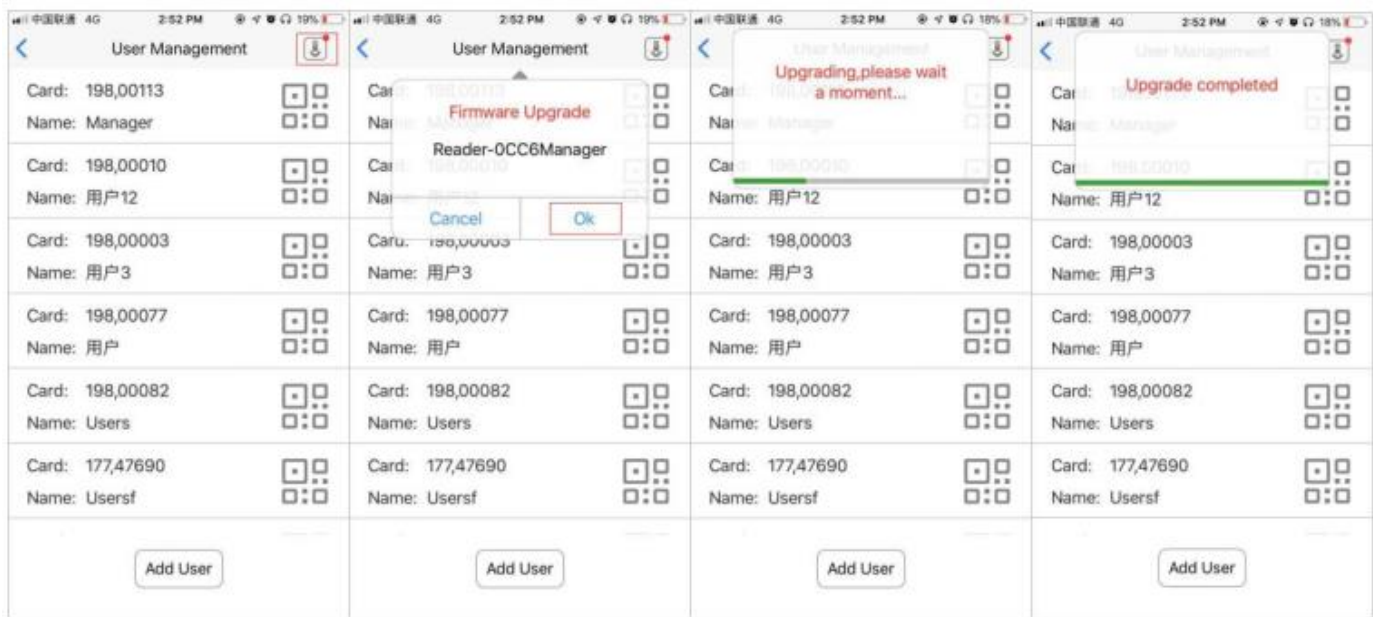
中国联通 4G 2:52 PM 19%
User Management
Card: 198,00113
Name: Manager
Card: 198,00010
Name: 用户12
Card: 198,00003
Name: 用户3
Card: 198,00077
Name: 用户
Card: 198,00082
Name: Users
Card: 177,47690
Name: Usersf
Add User

中国联通 4G 2:52 PM 19%
User Management
Card: 198,00113
Name: Manager
Firmware Upgrade
Reader-0CC6Manager
Cancel
Ok
Card: 198,00010
Name: 用户12
Card: 198,00003
Name: 用户3
Card: 198,00077
Name: 用户
Card: 198,00082
Name: Users
Card: 177,47690
Name: Usersf
Add User

中国联通 4G 2:52 PM 18%
User Management
Upgrading,please wait a moment...
Card: 198,00113
Name: Manager
Card: 198,00010
Name: 用户12
Card: 198,00003
Name: 用户3
Card: 198,00077
Name: 用户
Card: 198,00082
Name: Users
Card: 177,47690
Name: Usersf
Add User

中国联通 4G 2:52 PM 18%
User Management
Upgrade completed
Card: 198,00113
Name: Manager
Card: 198,00010
Name: 用户12
Card: 198,00003
Name: 用户3
Card: 198,00077
Name: 用户
Card: 198,00082
Name: Users
Card: 177,47690
Name: Usersf
Add User